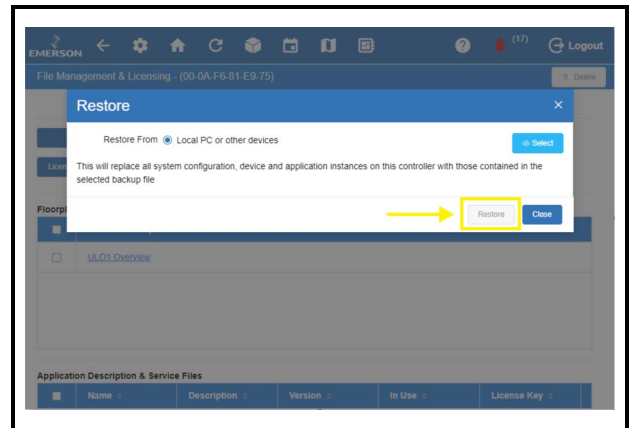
EMERSON (17) Logout

File Management & Licensing - (00-0A-F6-81-E9-75) Delete

Restore ×

Restore From Local PC or other devices Select

This will replace all system configuration, device and application instances on this controller with those contained in the selected backup file

Restore Close

Licen

Floorpl

ULO1 Overview

Application Description & Service Files

| Name | Description | Version | In Use | License Key |
|---|---|---|---|---|